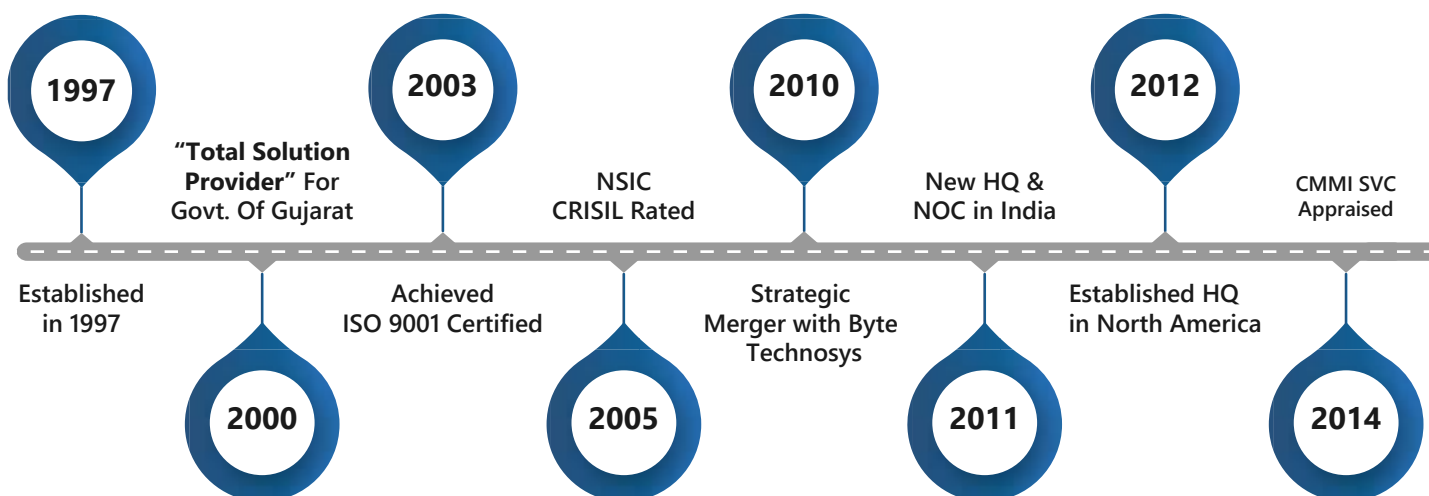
1997

Established in 1997

2000

"Total Solution Provider" For Govt. Of Gujarat

2003

Achieved ISO 9001 Certified

2005

NSIC CRISIL Rated

2010

Strategic Merger with Byte Technosys

2011

New HQ & NOC in India

2012

Established HQ in North America

2014

CMMI SVC Appraised